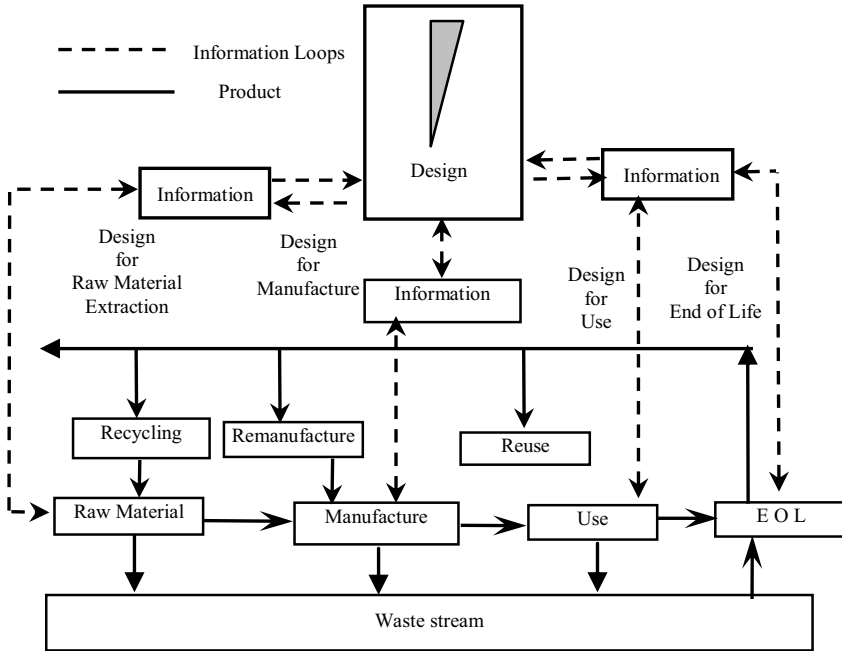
Information Loops

Product

Design

Information

Information

Design for Raw Material Extraction

Design for Manufacture

Information

Design for Use

Design for End of Life

Recycling

Remanufacture

Reuse

Raw Material

Manufacture

Use

E O L

Waste stream